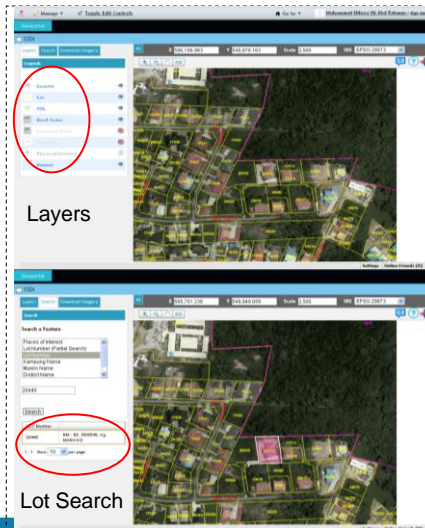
Manager ▾ Toggle Edit Controls Go to ▾ Muhammad Hilmy Hj Abd Rahman | Log out

Geoportal

SDI

Layers Search Download Imagery

X 560,780.983 Y 549,870.163 Scale 2,500 SRS EPSG:29873

Legends

Gazette

Lot

PBL

Built Home

Places of Interest

Parcel

Layers

Settings Online Friends (0)

Geoportal

SDI

Layers Search Download Imagery

X 560,781.230 Y 549,849.059 Scale 2,500 SRS EPSG:29873

Search

Search a Feature

Places of Interest
Lot Number (Partial Search)
Lot Number
Kampung Name
Mukim Name
District Name

25440

Search

Lot Number

25440 BM - BC. 0000100, Kg. MANGGIS

1 - 1 Show 10 per page

Lot Search